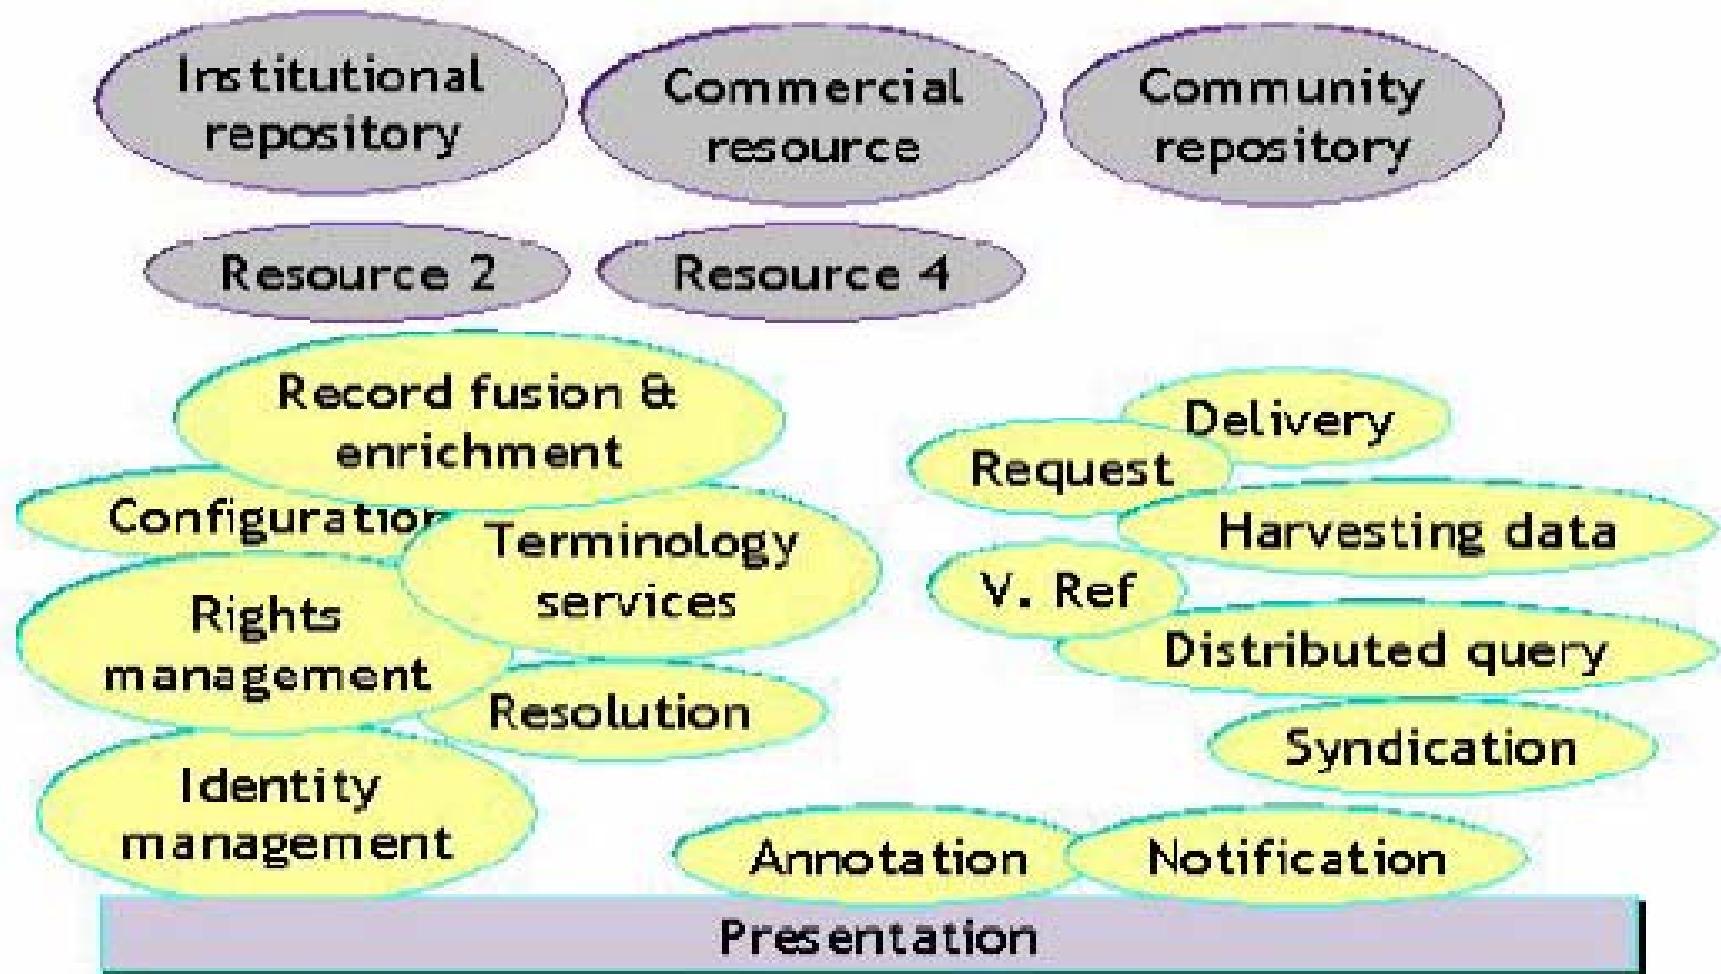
Institutional repository

Commercial resource

Community repository

Resource 2

Resource 4

Record fusion & enrichment

Delivery

Request

Configuration

Terminology services

Harvesting data

V. Ref

Rights management

Distributed query

Resolution

Syndication

Identity management

Annotation

Notification

Presentation